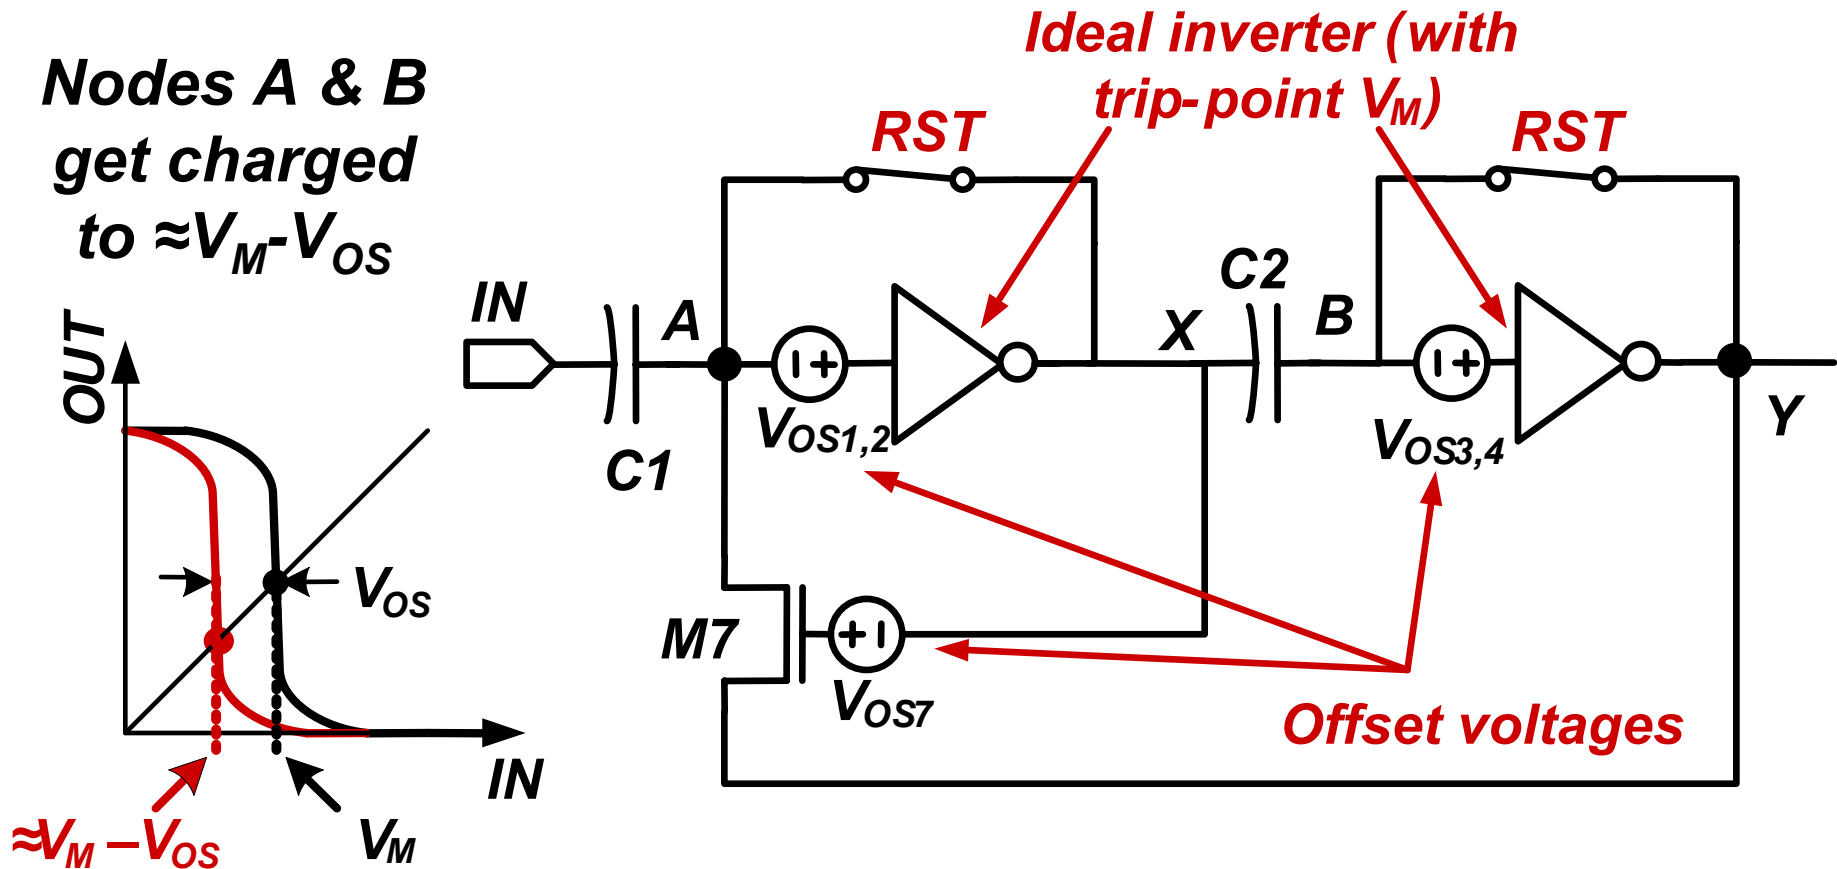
Nodes A & B get charged to ≈$V_M$-$V_{OS}$

OUT

$V_{OS}$

IN

≈$V_M$ –$V_{OS}$

$V_M$

Ideal inverter (with trip-point $V_M$)

RST

RST

IN

A

C1

$V_{OS1,2}$

X

C2

B

$V_{OS3,4}$

Y

M7

$V_{OS7}$

Offset voltages